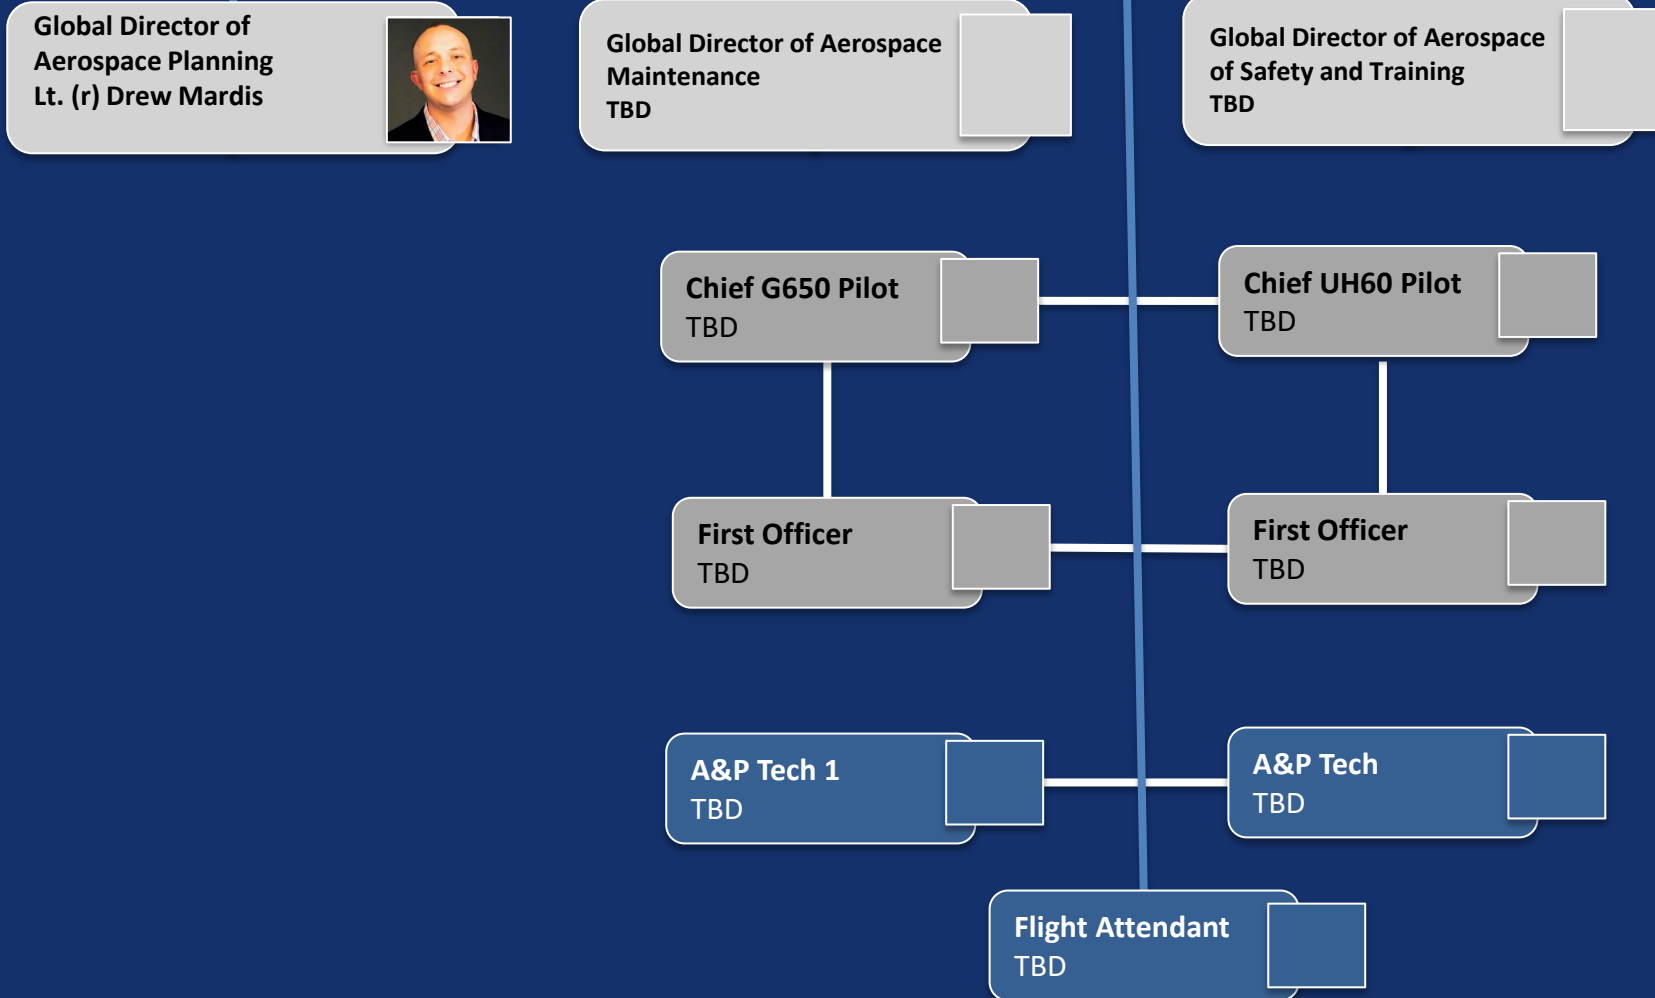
Global Director of Aerospace Planning
Lt. (r) Drew Mardis

Global Director of Aerospace Maintenance
TBD

Global Director of Aerospace of Safety and Training
TBD

Chief G650 Pilot
TBD

Chief UH60 Pilot
TBD

First Officer
TBD

First Officer
TBD

A&P Tech 1
TBD

A&P Tech
TBD

Flight Attendant
TBD